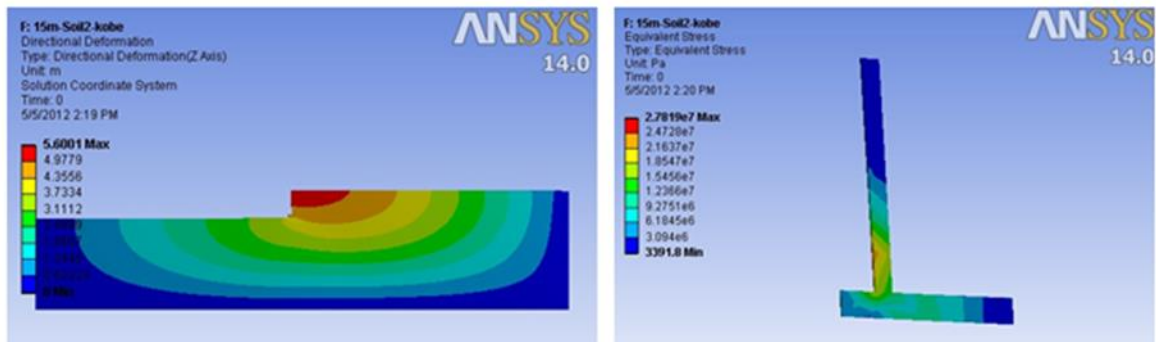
F: 15m-Soil2-kobe
Directional Deformation
Type: Directional Deformation(Z Axis)
Unit: m
Solution Coordinate System
Time: 0
5/5/2012 2:19 PM

ANSYS
14.0

5.6001 Max
4.9779
4.3556
3.7334
3.1112
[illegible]
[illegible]
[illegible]
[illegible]
0 Min

F: 15m-Soil2-kobe
Equivalent Stress
Type: Equivalent Stress
Unit: Pa
Time: 0
5/5/2012 2:20 PM

ANSYS
14.0

2.7819e7 Max
2.4728e7
2.1637e7
1.8547e7
1.5456e7
1.2366e7
9.2751e6
6.1845e6
3.094e6
3391.8 Min